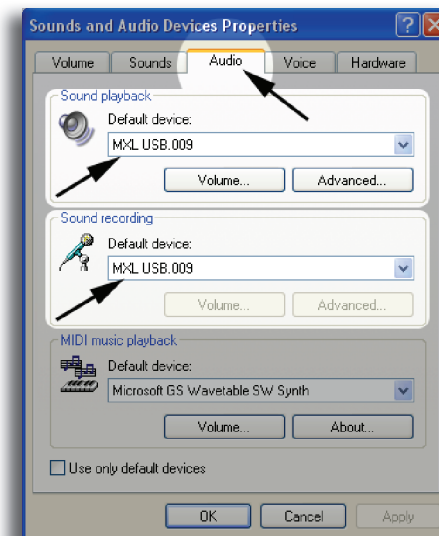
Sounds and Audio Devices Properties

Volume | Sounds | Audio | Voice | Hardware

Sound playback
Default device:
MXL USB.009
Volume...
Advanced...

Sound recording
Default device:
MXL USB.009
Volume...
Advanced...

MIDI music playback
Default device:
Microsoft GS Wavetable SW Synth
Volume...
About...

Use only default devices

OK
Cancel
Apply